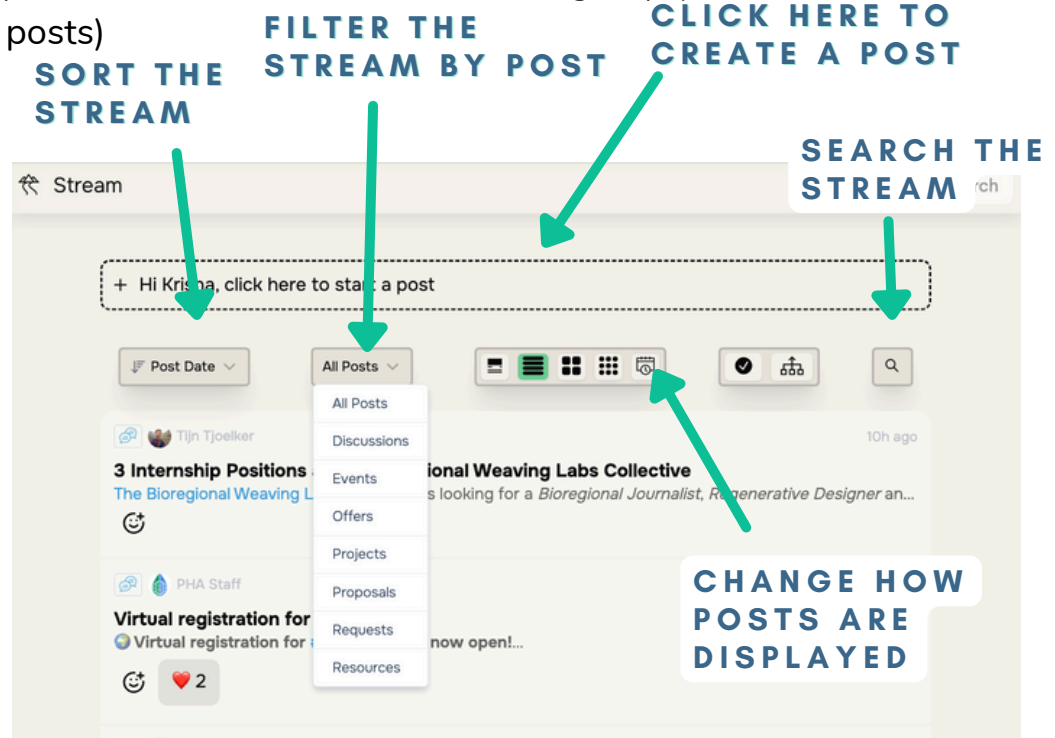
posts)

SORT THE STREAM

FILTER THE STREAM BY POST

CLICK HERE TO CREATE A POST

SEARCH THE STREAM

Stream

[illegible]rch

+ Hi Kris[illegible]a, click here to sta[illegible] a post

Post Date

All Posts

All Posts
Discussions
Events
Offers
Projects
Proposals
Requests
Resources

Tijn Tjoelker

10h ago

3 Internship Positions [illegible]ional Weaving Labs Collective

The Bioregional Weaving L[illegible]s looking for a *Bioregional Journalist*, *R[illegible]egenerative Designer* an...

PHA Staff

Virtual registration for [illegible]

Virtual registration for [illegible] now open!...

❤️ 2

CHANGE HOW POSTS ARE DISPLAYED